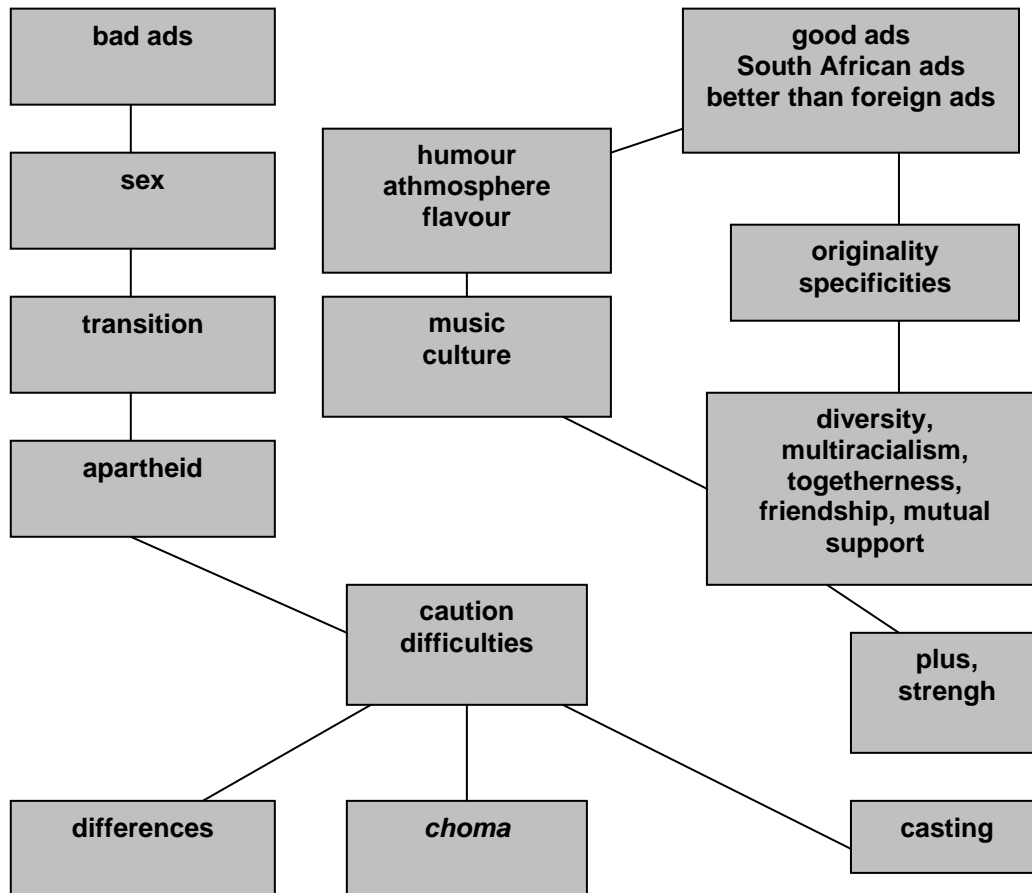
bad ads

good ads
South African ads
better than foreign ads

humour
athmosphere
flavour

sex

originality
specificities

transition

music
culture

diversity, multiracialism, togetherness, friendship, mutual support

apartheid

caution
difficulties

plus,
strengh

differences

*choma*

casting